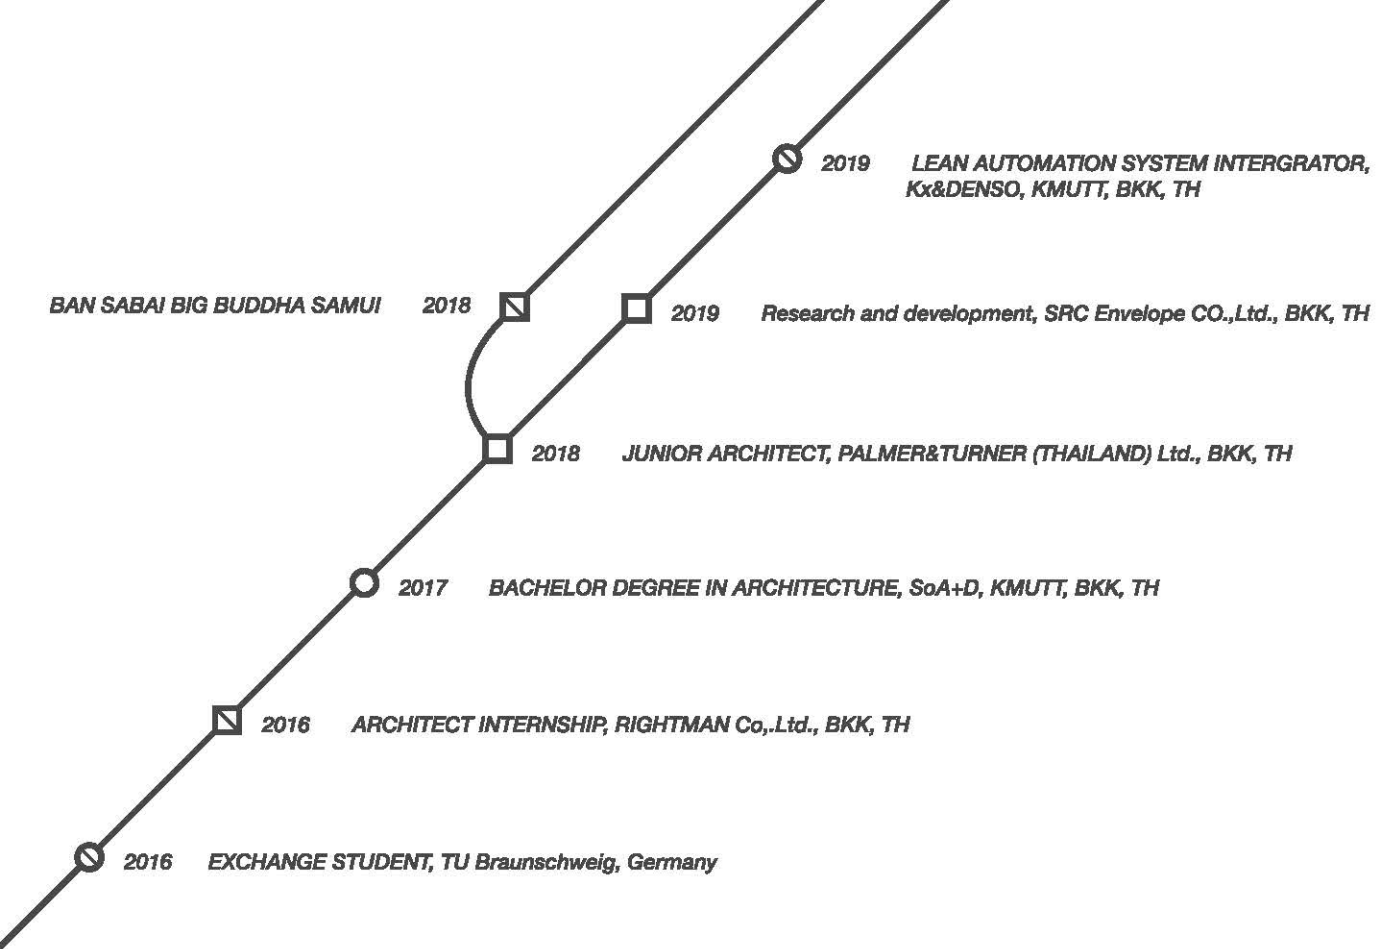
2019 LEAN AUTOMATION SYSTEM INTERGRATOR, Kx&DENSO, KMUTT, BKK, TH

BAN SABAI BIG BUDDHA SAMUI 2018

2019 Research and development, SRC Envelope CO.,Ltd., BKK, TH

2018 JUNIOR ARCHITECT, PALMER&TURNER (THAILAND) Ltd., BKK, TH

2017 BACHELOR DEGREE IN ARCHITECTURE, SoA+D, KMUTT, BKK, TH

2016 ARCHITECT INTERNSHIP, RIGHTMAN Co,.Ltd., BKK, TH

2016 EXCHANGE STUDENT, TU Braunschweig, Germany